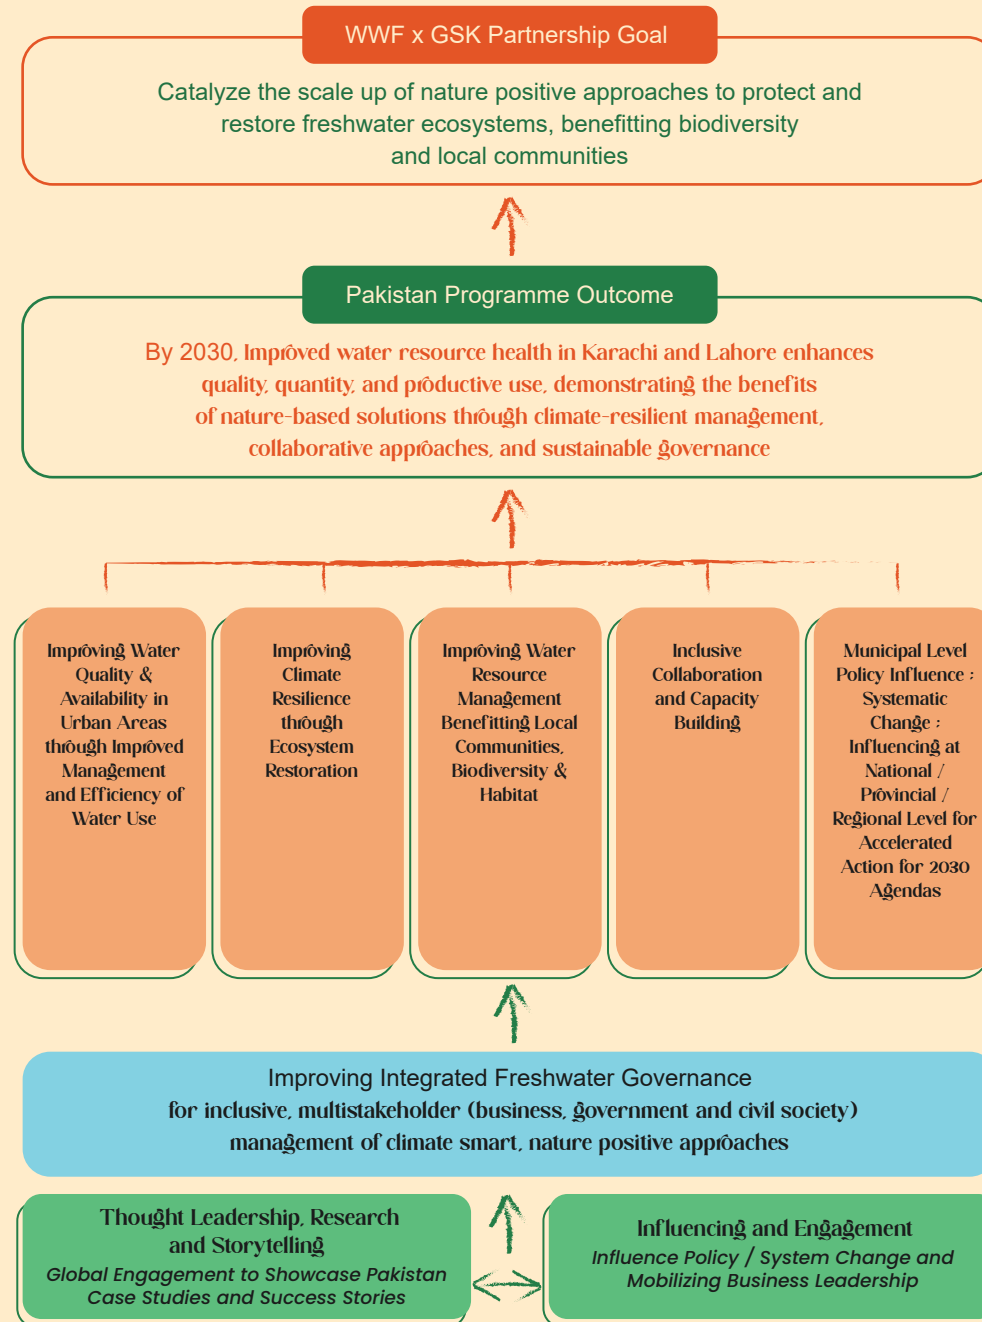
WWF x GSK Partnership Goal

Catalyze the scale up of nature positive approaches to protect and restore freshwater ecosystems, benefitting biodiversity and local communities

Pakistan Programme Outcome

By 2030, Improved water resource health in Karachi and Lahore enhances quality, quantity, and productive use, demonstrating the benefits of nature-based solutions through climate-resilient management, collaborative approaches, and sustainable governance

Improving Water Quality & Availability in Urban Areas through Improved Management and Efficiency of Water Use

Improving Climate Resilience through Ecosystem Restoration

Improving Water Resource Management Benefitting Local Communities, Biodiversity & Habitat

Inclusive Collaboration and Capacity Building

Municipal Level Policy Influence : Systematic Change : Influencing at National / Provincial / Regional Level for Accelerated Action for 2030 Agendas

Improving Integrated Freshwater Governance
for inclusive, multistakeholder (business, government and civil society) management of climate smart, nature positive approaches

Thought Leadership, Research and Storytelling
Global Engagement to Showcase Pakistan Case Studies and Success Stories

Influencing and Engagement
Influence Policy / System Change and Mobilizing Business Leadership